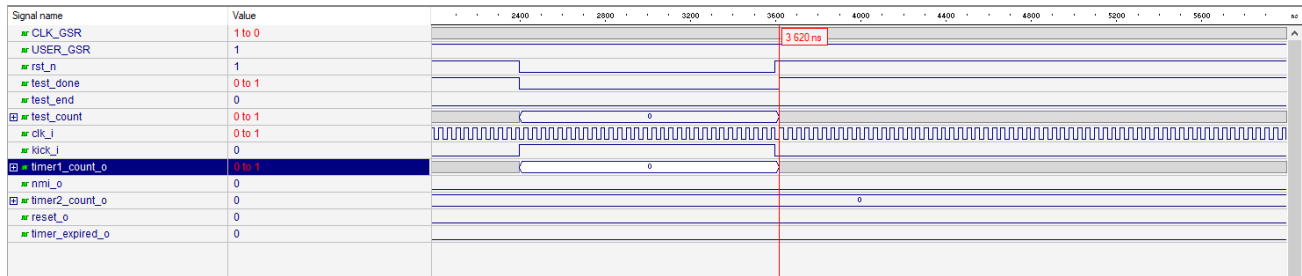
| Signal name | Value |
|---|---|
| CLK_GSR | 1 to 0 |
| USER_GSR | 1 |
| rst_n | 1 |
| test_done | 0 to 1 |
| test_end | 0 |
| test_count | 0 to 1 |
| clk_i | 0 to 1 |
| kick_i | 0 |
| timer1_count_o | 0 to 1 |
| nmi_o | 0 |
| timer2_count_o | 0 |
| reset_o | 0 |
| timer_expired_o | 0 |

2400 2800 3200 3600 4000 4400 4800 5200 5600 ns

3 620 ns

0

0

0